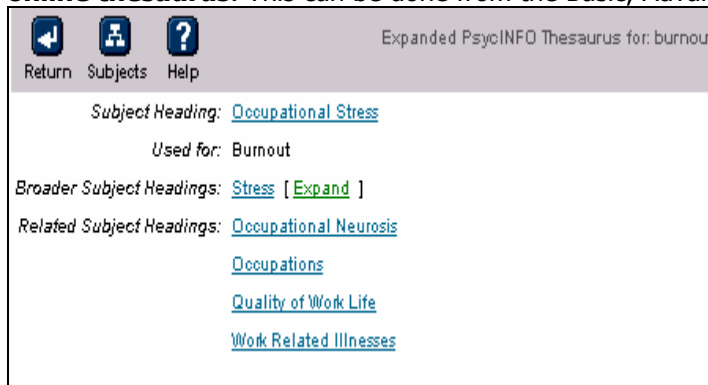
online thesaurus. This can be done from the Basic, Advan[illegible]

Return Subjects Help

Expanded PsycINFO Thesaurus for: burnou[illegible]

Subject Heading: Occupational Stress

Used for: Burnout

Broader Subject Headings: Stress [ Expand ]

Related Subject Headings: Occupational Neurosis

Occupations

Quality of Work Life

Work Related Illnesses